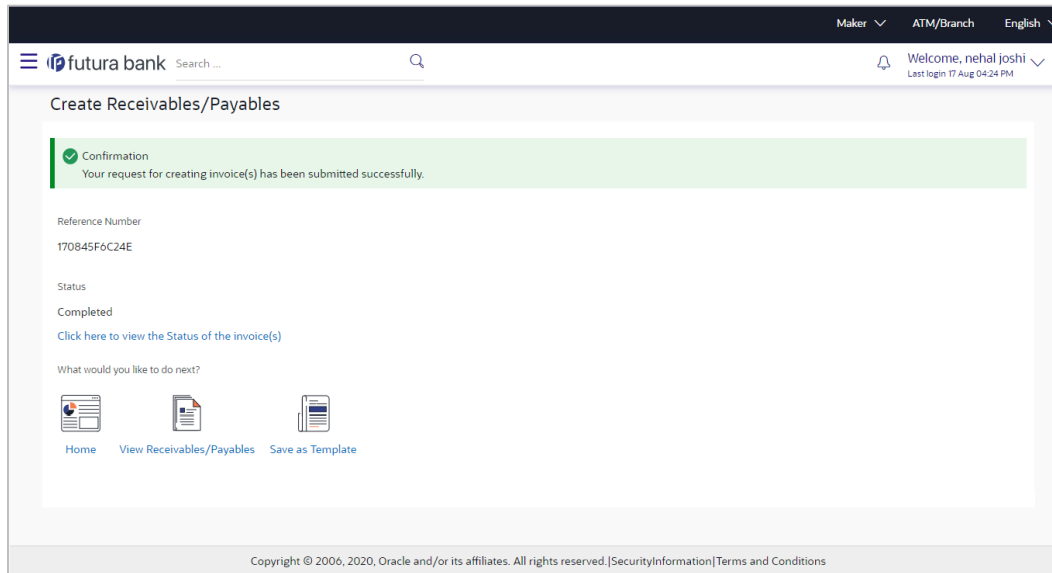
Maker ATM/Branch English

futura bank Search ...

Welcome, nehal joshi
Last login 17 Aug 04:24 PM

Create Receivables/Payables

Confirmation
Your request for creating invoice(s) has been submitted successfully.

Reference Number
170845F6C24E

Status
Completed

Click here to view the Status of the invoice(s)

What would you like to do next?

Home View Receivables/Payables Save as Template

Copyright © 2006, 2020, Oracle and/or its affiliates. All rights reserved.|SecurityInformation|Terms and Conditions